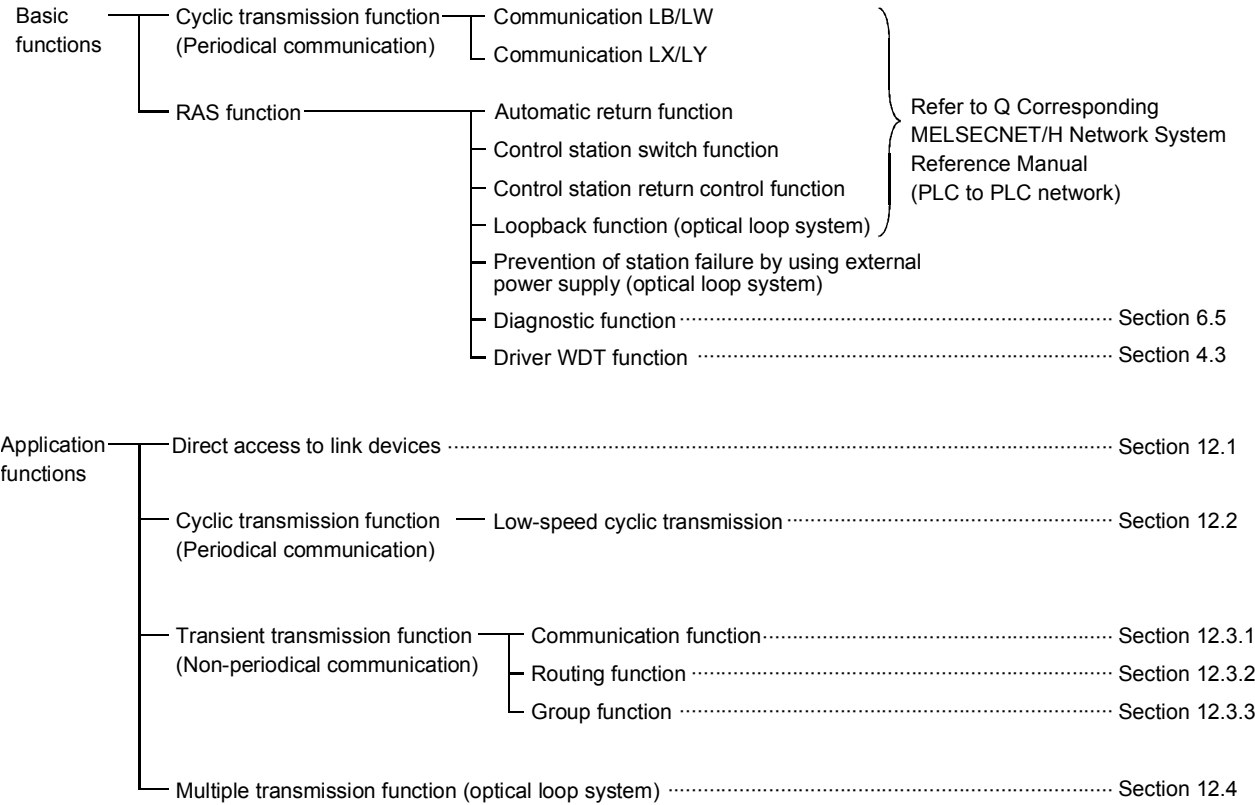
Basic functions

Cyclic transmission function (Periodical communication)

Communication LB/LW

Communication LX/LY

RAS function

Automatic return function

Control station switch function

Control station return control function

Loopback function (optical loop system)

Refer to Q Corresponding MELSECNET/H Network System Reference Manual (PLC to PLC network)

Prevention of station failure by using external power supply (optical loop system)

Diagnostic function ........ Section 6.5

Driver WDT function ........ Section 4.3

Application functions

Direct access to link devices ........ Section 12.1

Cyclic transmission function (Periodical communication)

Low-speed cyclic transmission ........ Section 12.2

Transient transmission function (Non-periodical communication)

Communication function ........ Section 12.3.1

Routing function ........ Section 12.3.2

Group function ........ Section 12.3.3

Multiple transmission function (optical loop system) ........ Section 12.4